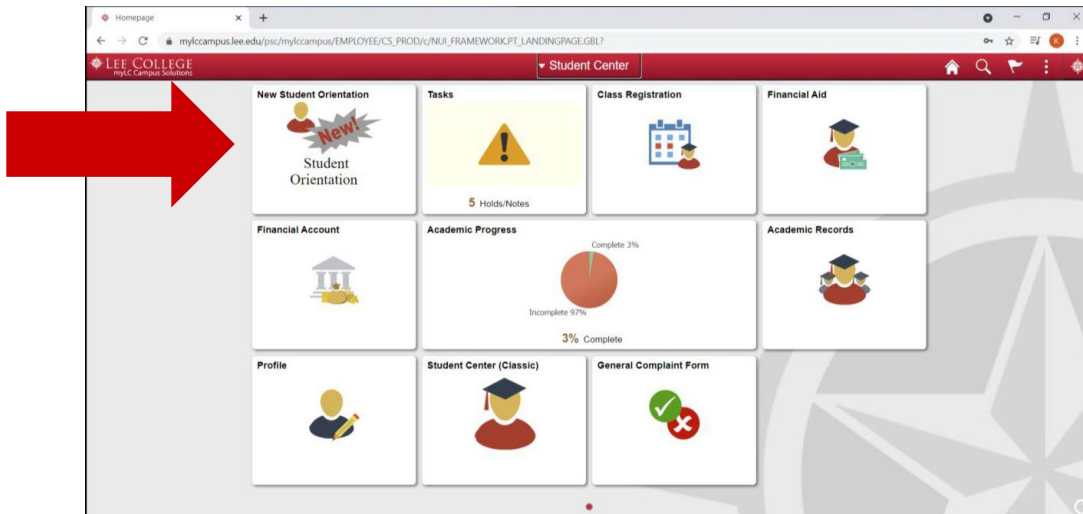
Homepage
mylccampus.lee.edu/psc/mylccampus/EMPLOYEE/CS_PROD/c/NUI_FRAMEWORK.PT_LANDINGPAGE.GBL?

LEE COLLEGE
myLC Campus Solutions

Student Center

New Student Orientation
New!
Student Orientation

Tasks
5 Holds/Notes

Class Registration

Financial Aid

Financial Account

Academic Progress
Complete 3%
Incomplete 97%
3% Complete

Academic Records

Profile

Student Center (Classic)

General Complaint Form